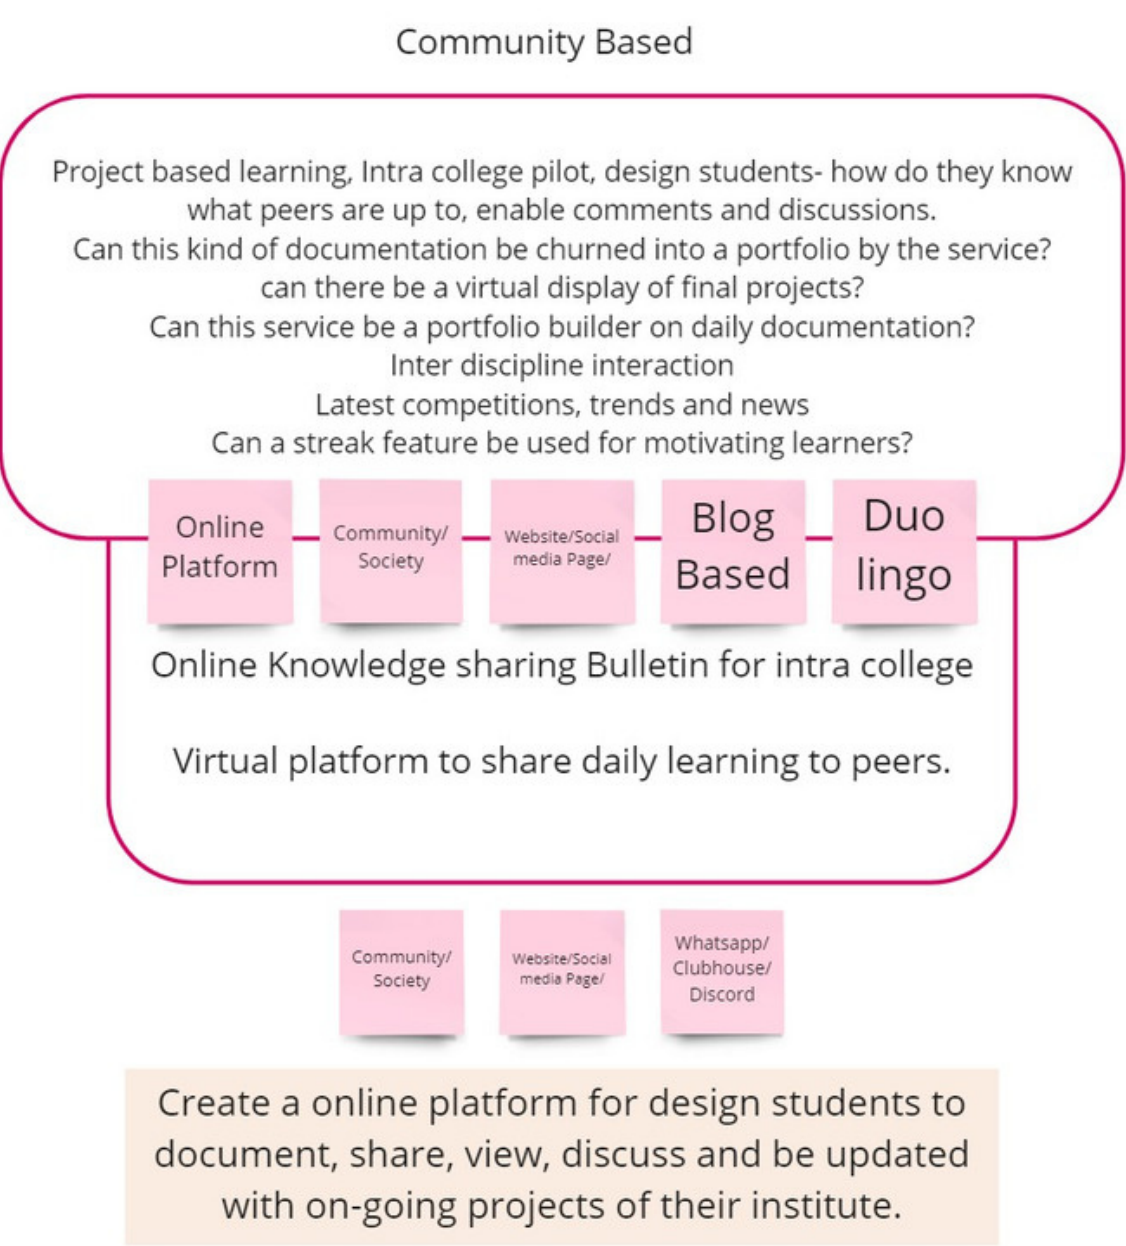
Community Based

Project based learning, Intra college pilot, design students- how do they know what peers are up to, enable comments and discussions.
Can this kind of documentation be churned into a portfolio by the service?
can there be a virtual display of final projects?
Can this service be a portfolio builder on daily documentation?
Inter discipline interaction
Latest competitions, trends and news
Can a streak feature be used for motivating learners?

Online Platform

Community/ Society

Website/Social media Page/

Blog Based

Duo lingo

Online Knowledge sharing Bulletin for intra college

Virtual platform to share daily learning to peers.

Community/ Society

Website/Social media Page/

Whatsapp/ Clubhouse/ Discord

Create a online platform for design students to document, share, view, discuss and be updated with on-going projects of their institute.